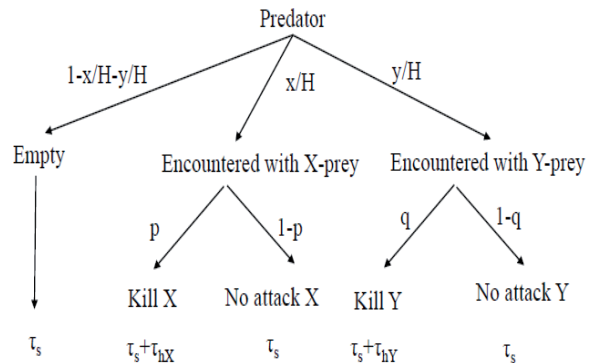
Predator

1-x/H-y/H

x/H

y/H

Empty

Encountered with X-prey

Encountered with Y-prey

p

1-p

q

1-q

Kill X

No attack X

Kill Y

No attack Y

$\tau_s$

$\tau_s+\tau_{hX}$

$\tau_s$

$\tau_s+\tau_{hY}$

$\tau_s$